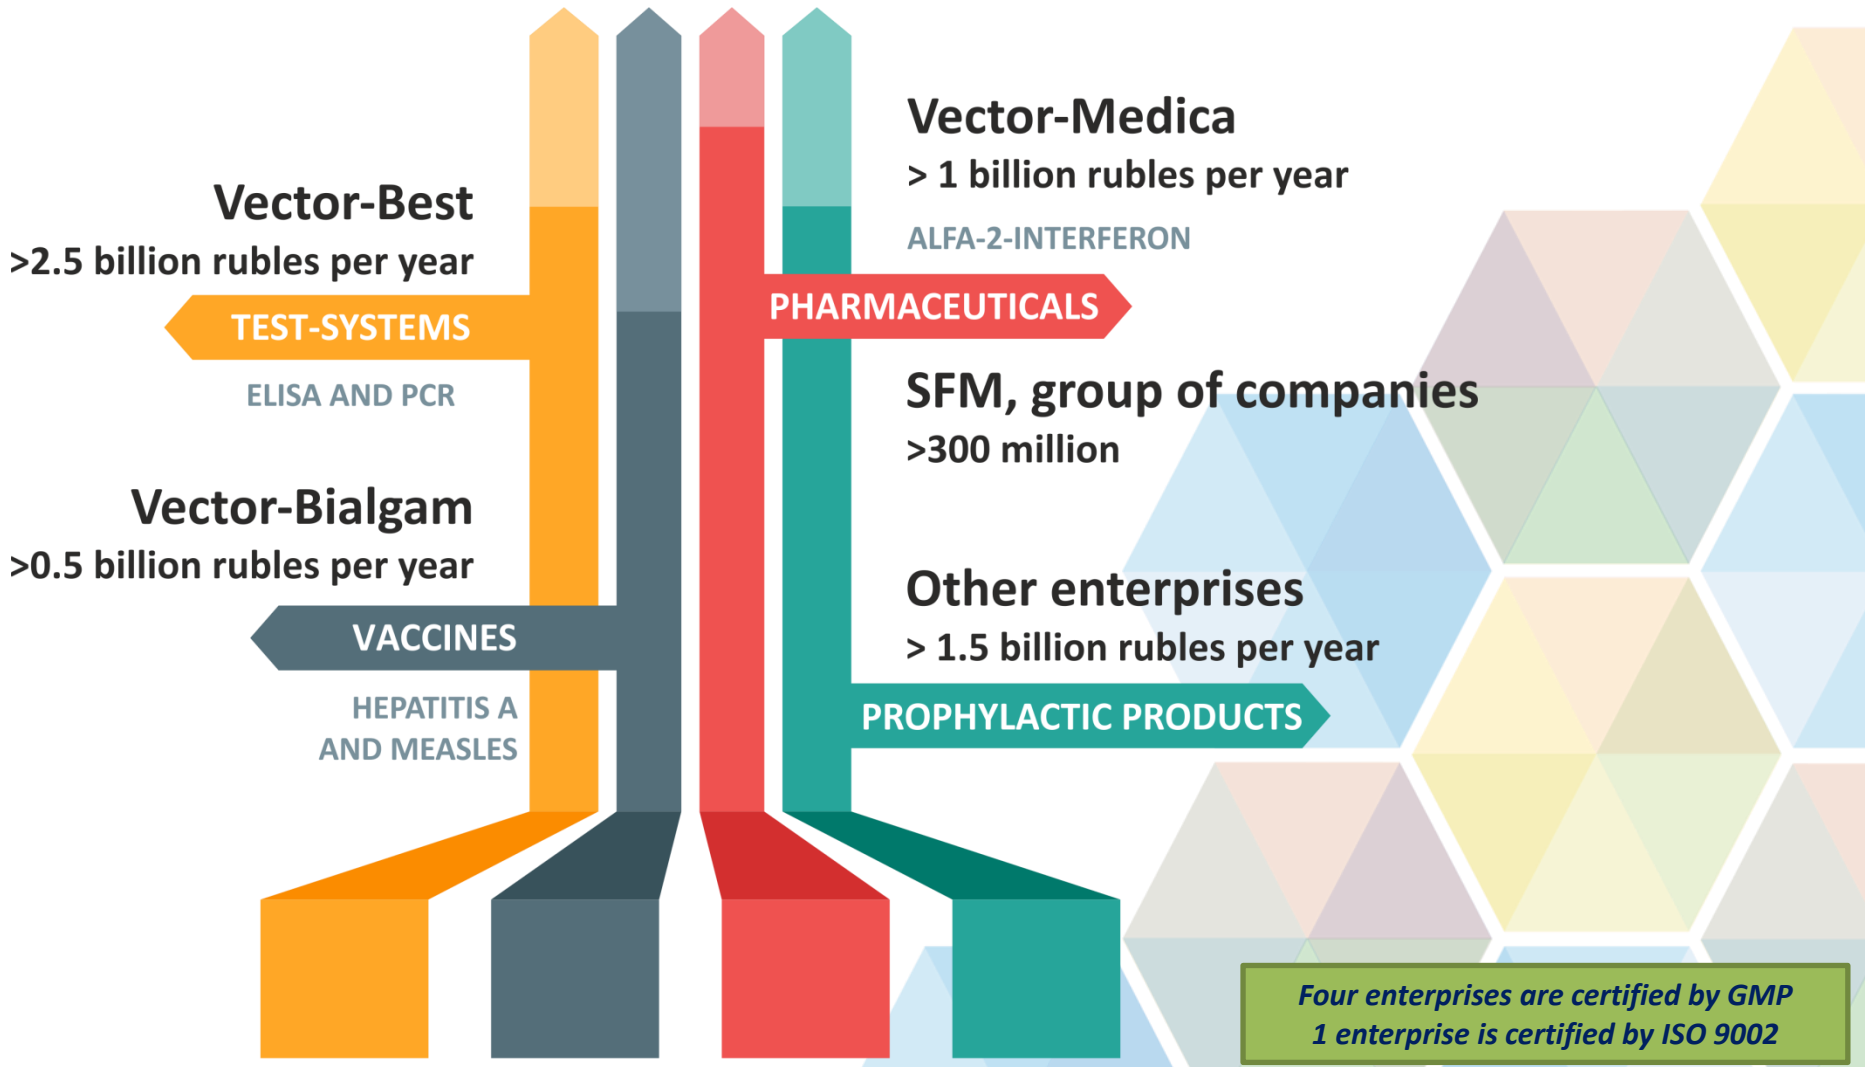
Vector-Best
>2.5 billion rubles per year

TEST-SYSTEMS

ELISA AND PCR

Vector-Bialgam
>0.5 billion rubles per year

VACCINES

HEPATITIS A AND MEASLES

Vector-Medica
> 1 billion rubles per year

ALFA-2-INTERFERON

PHARMACEUTICALS

SFM, group of companies
>300 million

Other enterprises
> 1.5 billion rubles per year

PROPHYLACTIC PRODUCTS

Four enterprises are certified by GMP
1 enterprise is certified by ISO 9002